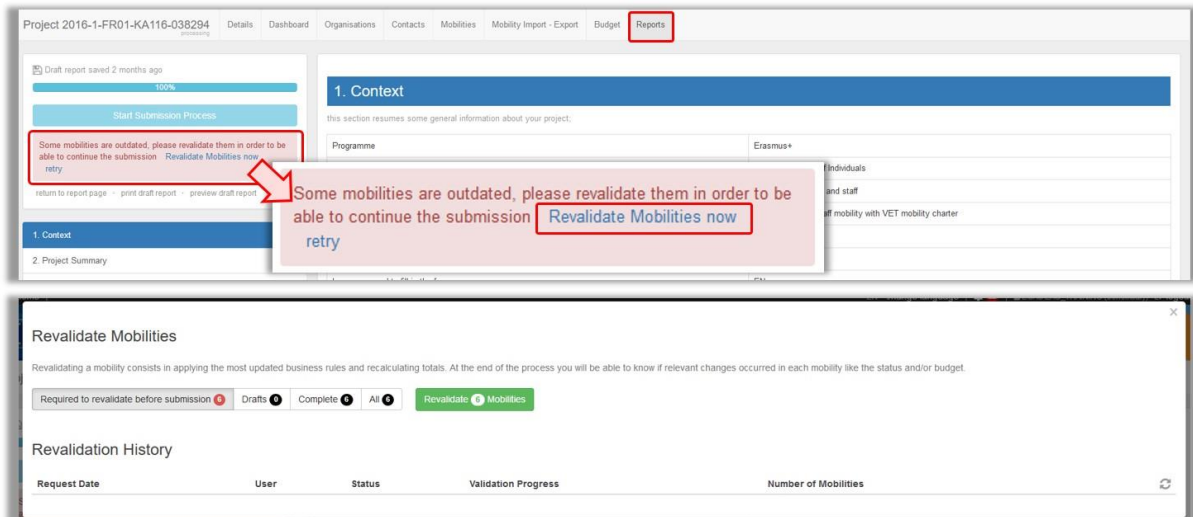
Project 2016-1-FR01-KA116-038294 processing Details Dashboard Organisations Contacts Mobilities Mobility Import - Export Budget Reports

Draft report saved 2 months ago

100%

Start Submission Process

Some mobilities are outdated, please revalidate them in order to be able to continue the submission Revalidate Mobilities now retry

return to report page · print draft report · preview draft report

1. Context

2. Project Summary

1. Context

this section resumes some general information about your project;

| Programme | Erasmus+ |
|---|---|
| | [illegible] Individuals |
| | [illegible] and staff |
| | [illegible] staff mobility with VET mobility charter |

Some mobilities are outdated, please revalidate them in order to be able to continue the submission Revalidate Mobilities now retry

Revalidate Mobilities

Revalidating a mobility consists in applying the most updated business rules and recalculating totals. At the end of the process you will be able to know if relevant changes occurred in each mobility like the status and/or budget.

Required to revalidate before submission 6 Drafts 0 Complete 6 All 6 Revalidate 6 Mobilities

Revalidation History

| Request Date | User | Status | Validation Progress | Number of Mobilities |
|---|---|---|---|---|